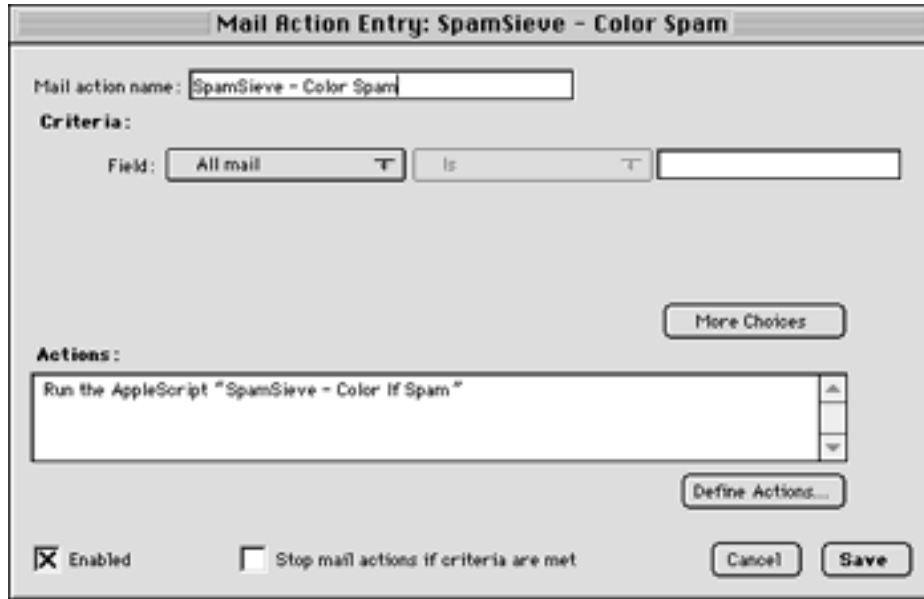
Mail Action Entry: SpamSieve - Color Spam

Mail action name: SpamSieve - Color Spam

Criteria:

Field: All mail

Is

More Choices

Actions:

Run the AppleScript "SpamSieve - Color If Spam"

Define Actions...

Enabled

Stop mail actions if criteria are met

Cancel

Save